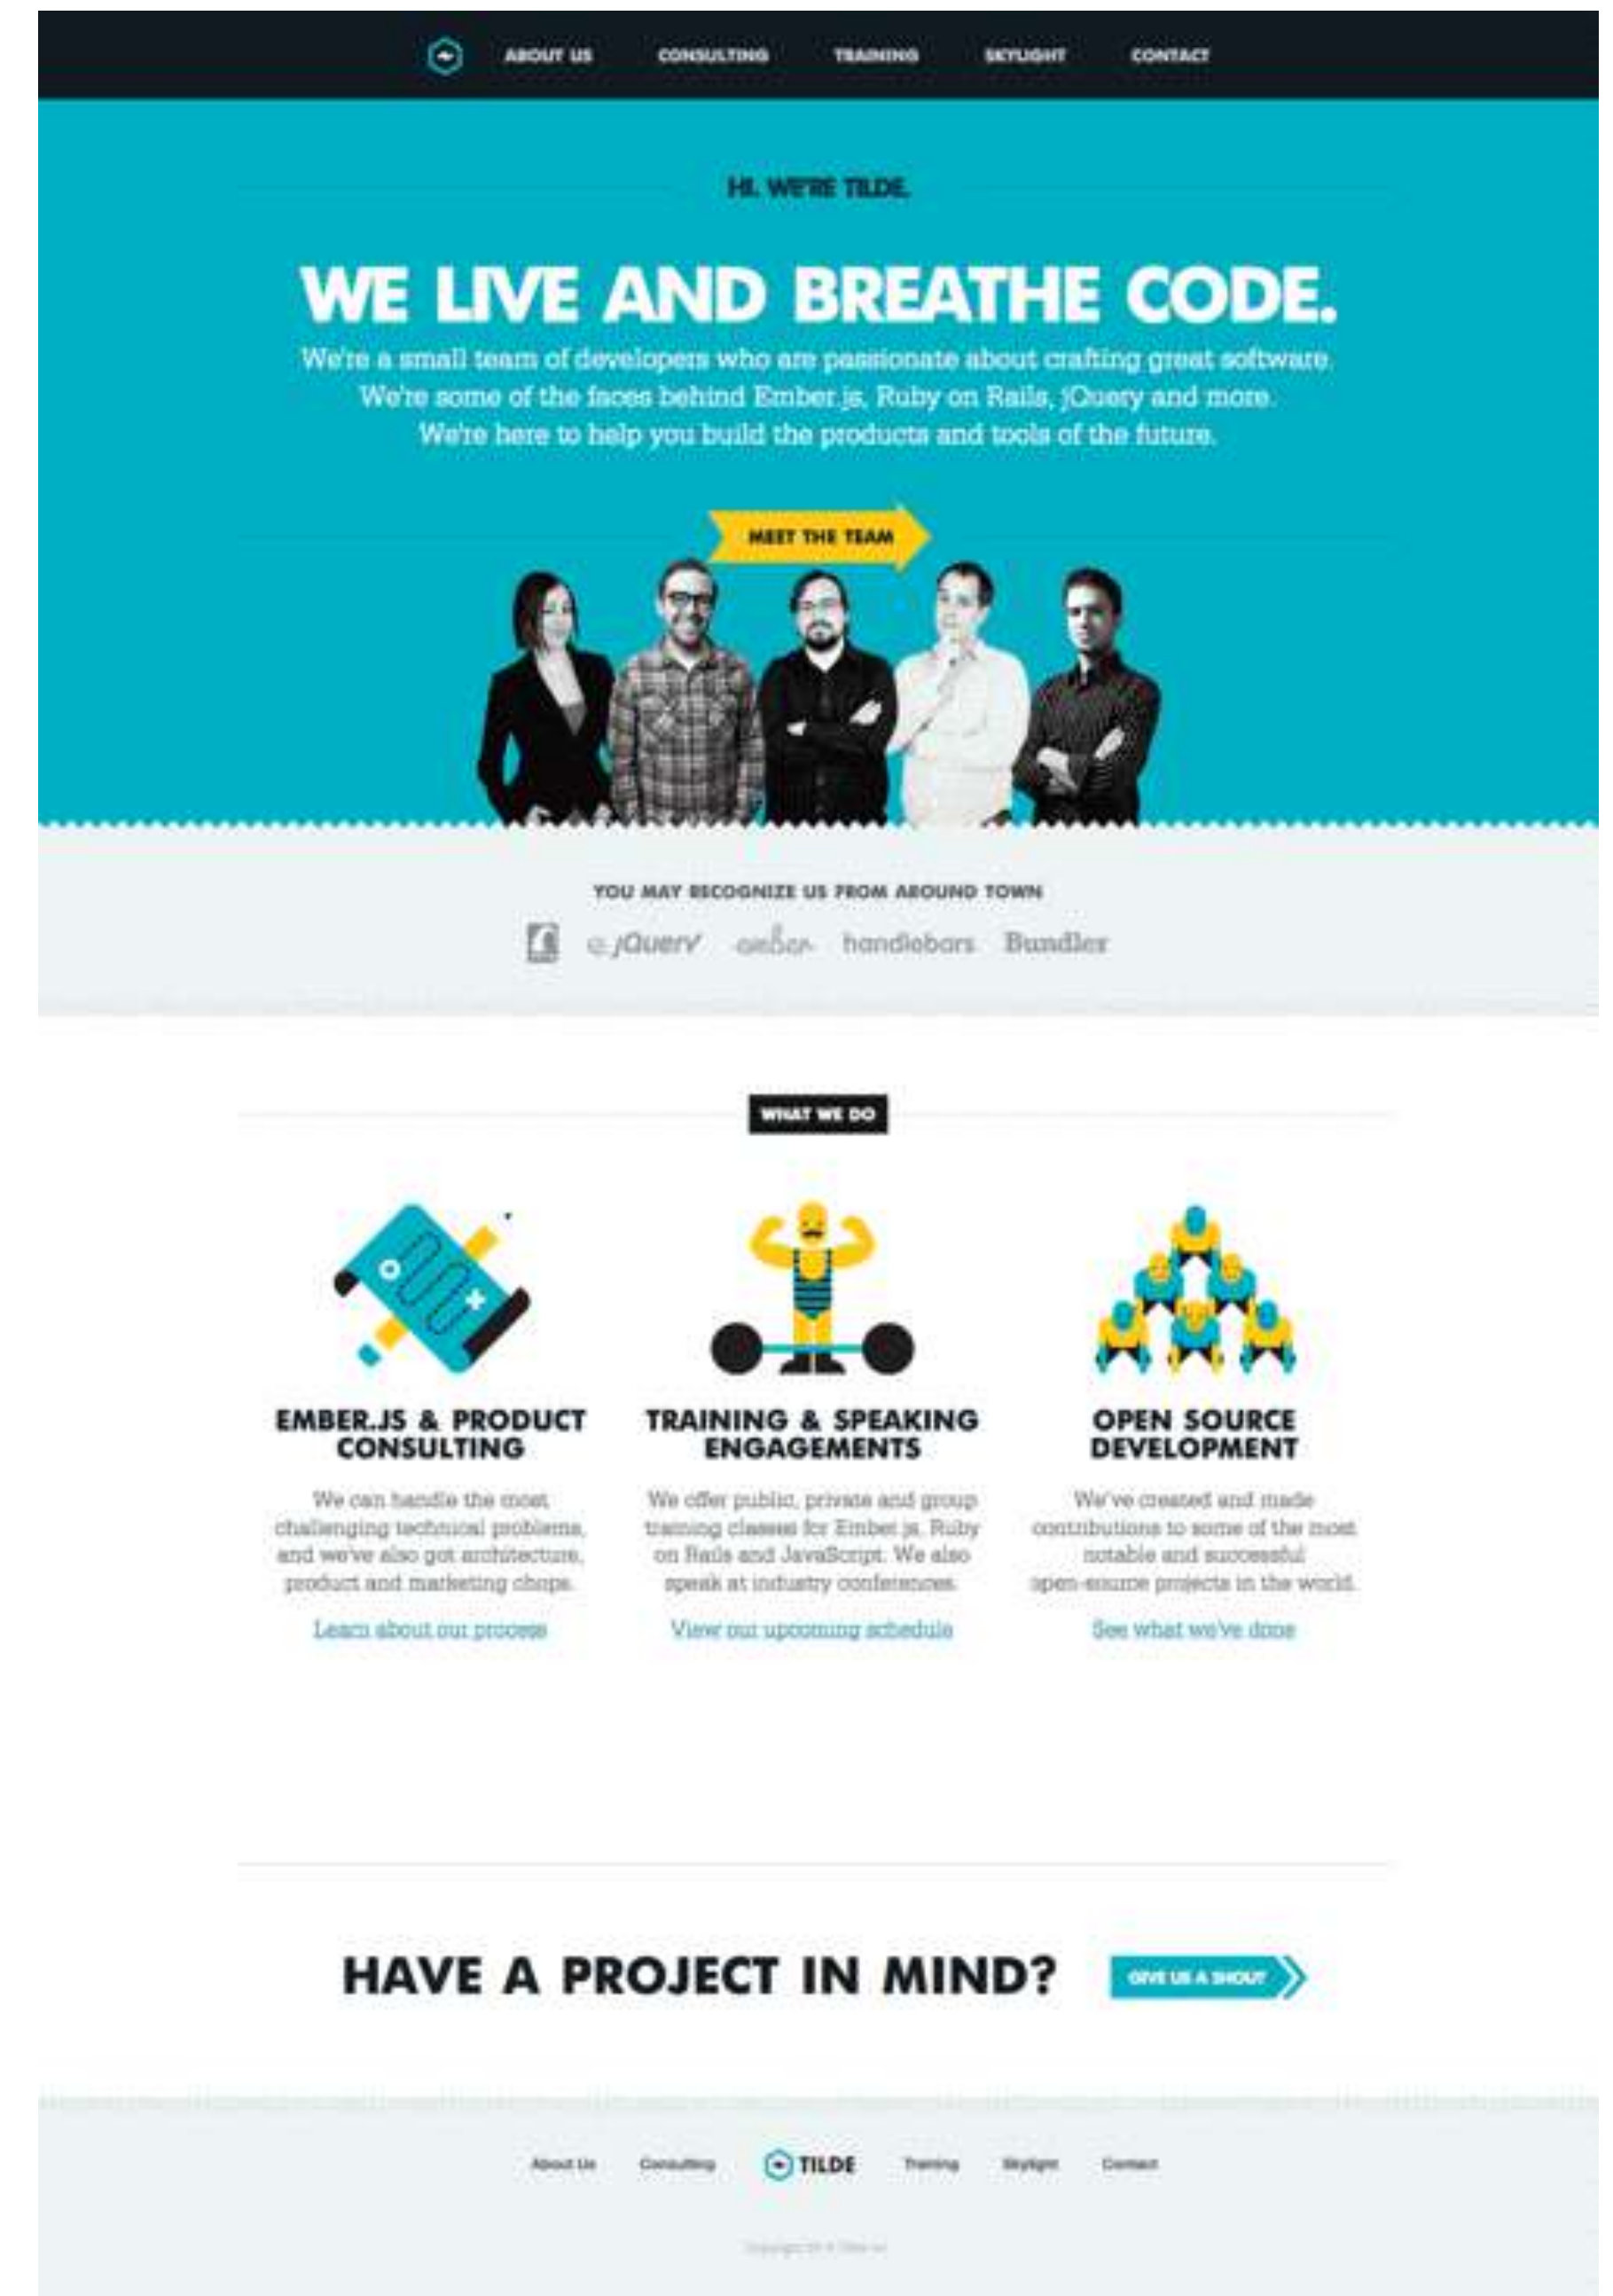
ABOUT US CONSULTING TRAINING SKYLIGHT CONTACT

HI, WE'RE TILDE.

WE LIVE AND BREATHE CODE.

We're a small team of developers who are passionate about crafting great software. We're some of the faces behind Ember.js, Ruby on Rails, jQuery and more. We're here to help you build the products and tools of the future.

MEET THE TEAM

YOU MAY RECOGNIZE US FROM AROUND TOWN

jQuery ember handlebars Bundler

WHAT WE DO

EMBER.JS & PRODUCT CONSULTING

We can handle the most challenging technical problems, and we've also got architecture, product and marketing chops.

Learn about our process

TRAINING & SPEAKING ENGAGEMENTS

We offer public, private and group training classes for Ember.js, Ruby on Rails and JavaScript. We also speak at industry conferences.

View our upcoming schedule

OPEN SOURCE DEVELOPMENT

We've created and made contributions to some of the most notable and successful open-source projects in the world.

See what we've done

HAVE A PROJECT IN MIND?

GIVE US A SHOUT

About Us Consulting TILDE Training Skylight Contact

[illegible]